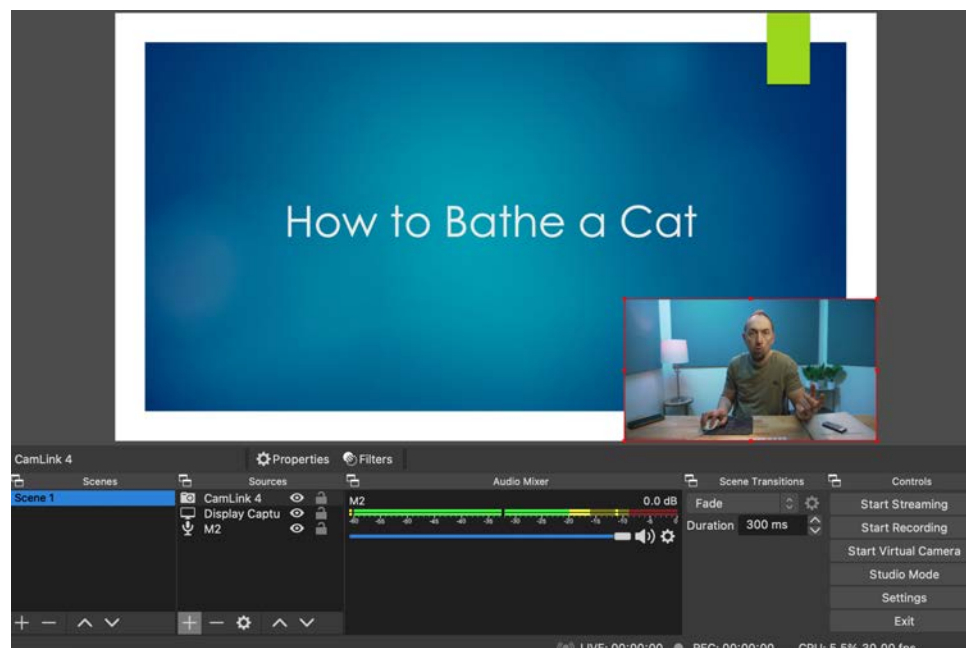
How to Bathe a Cat

CamLink 4

Properties

Filters

Scenes

Scene 1

Sources

CamLink 4

Display Captu

M2

Audio Mixer

M2

0.0 dB

Scene Transitions

Fade

Duration 300 ms

Controls

Start Streaming

Start Recording

Start Virtual Camera

Studio Mode

Settings

Exit

LIVE: 00:00:00 REC: 00:00:00 CPU: 5.5% 30.00 fps